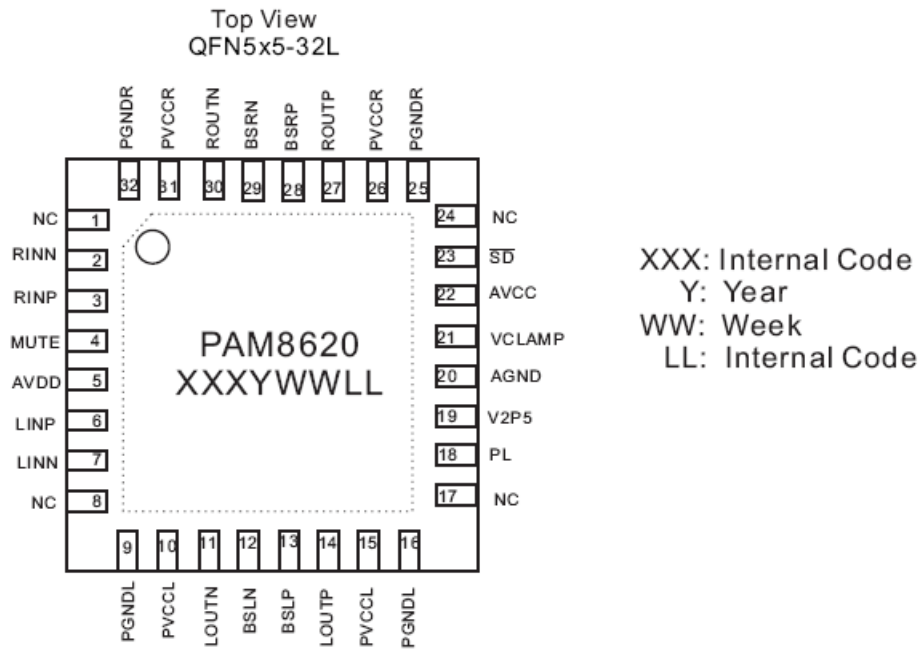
Top View
QFN5x5-32L

PGNDR 32
PVCCR 31
ROUTN 30
BSRN 29
BSRP 28
ROUTP 27
PVCCR 26
PGNDR 25

NC 1
RINN 2
RINP 3
MUTE 4
AVDD 5
LINP 6
LINN 7
NC 8

24 NC
23 $\overline{SD}$
22 AVCC
21 VCLAMP
20 AGND
19 V2P5
18 PL
17 NC

PAM8620
XXXYWWLL

9 PGNDL
10 PVCCL
11 LOUTN
12 BSLN
13 BSLP
14 LOUTP
15 PVCCL
16 PGNDL

XXX: Internal Code
Y: Year
WW: Week
LL: Internal Code